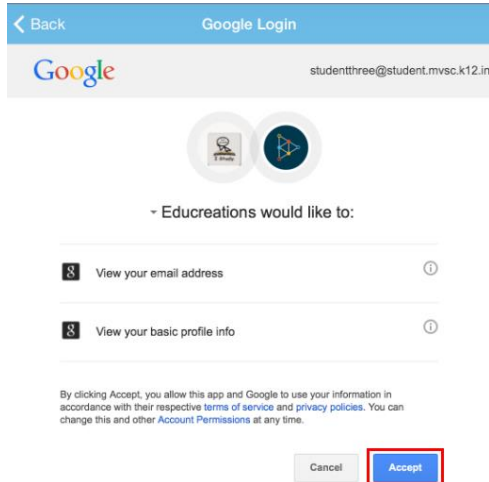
< Back

Google Login

Google

studentthree@student.mvsc.k12.in

S Study

Educreations would like to:

8+ View your email address

8+ View your basic profile info

By clicking Accept, you allow this app and Google to use your information in accordance with their respective terms of service and privacy policies. You can change this and other Account Permissions at any time.

Cancel

Accept